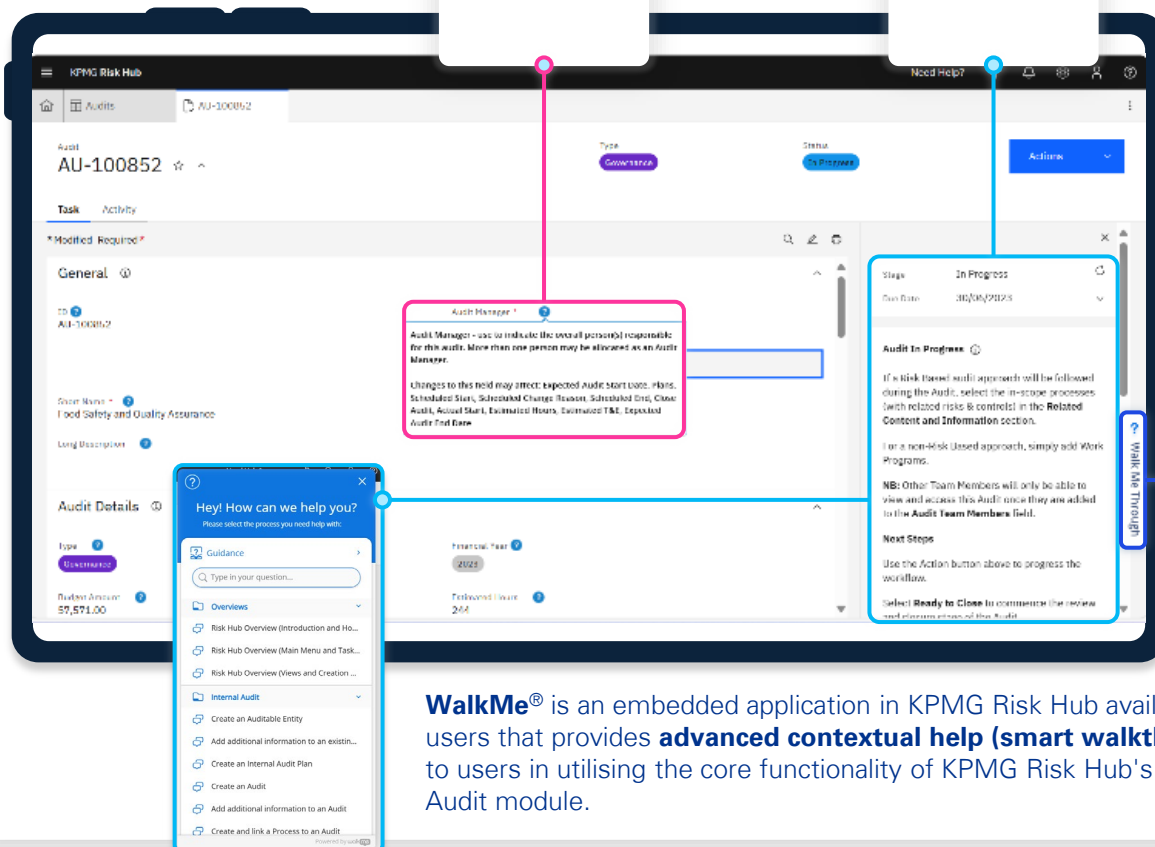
KPMG Risk Hub

Need Help?

Audits

AU-100852

Audit
AU-100852

Type
Governance

Status
In Progress

Actions

Task Activity

*Modified Required*

General

ID
AU-100852

Short Name *
Food Safety and Quality Assurance

Long Description

Audit Manager *

Audit Manager - use to indicate the overall person(s) responsible for this audit. More than one person may be allocated as an Audit Manager.

Changes to this field may affect: Expected Audit Start Date, Plans, Scheduled Start, Scheduled Change Reason, Scheduled End, Close Audit, Actual Start, Estimated Hours, Estimated T&E, Expected Audit End Date

Audit Details

Type
Governance

Budget Amount
57,571.00

Financial Year
2023

Estimated Hours
244

Stage In Progress
Due Date 30/06/2023

Audit In Progress

If a Risk Based audit approach will be followed during the Audit, select the in-scope processes (with related risks & controls) in the Related Content and Information section.

For a non-Risk Based approach, simply add Work Programs.

NB: Other Team Members will only be able to view and access this Audit once they are added to the Audit Team Members field.

Next Steps

Use the Action button above to progress the workflow.

Select Ready to Close to commence the review and closure stage of the Audit.

Walk Me Through

Hey! How can we help you?
Please select the process you need help with:

Guidance

Type in your question...

Overviews
Risk Hub Overview (Introduction and Ho...
Risk Hub Overview (Main Menu and Task...
Risk Hub Overview (Views and Creation ...

Internal Audit
Create an Auditable Entity
Add additional information to an existin...
Create an Internal Audit Plan
Create an Audit
Add additional information to an Audit
Create and link a Process to an Audit

Powered by walkme

WalkMe® is an embedded application in KPMG Risk Hub avail users that provides advanced contextual help (smart walkt to users in utilising the core functionality of KPMG Risk Hub's Audit module.